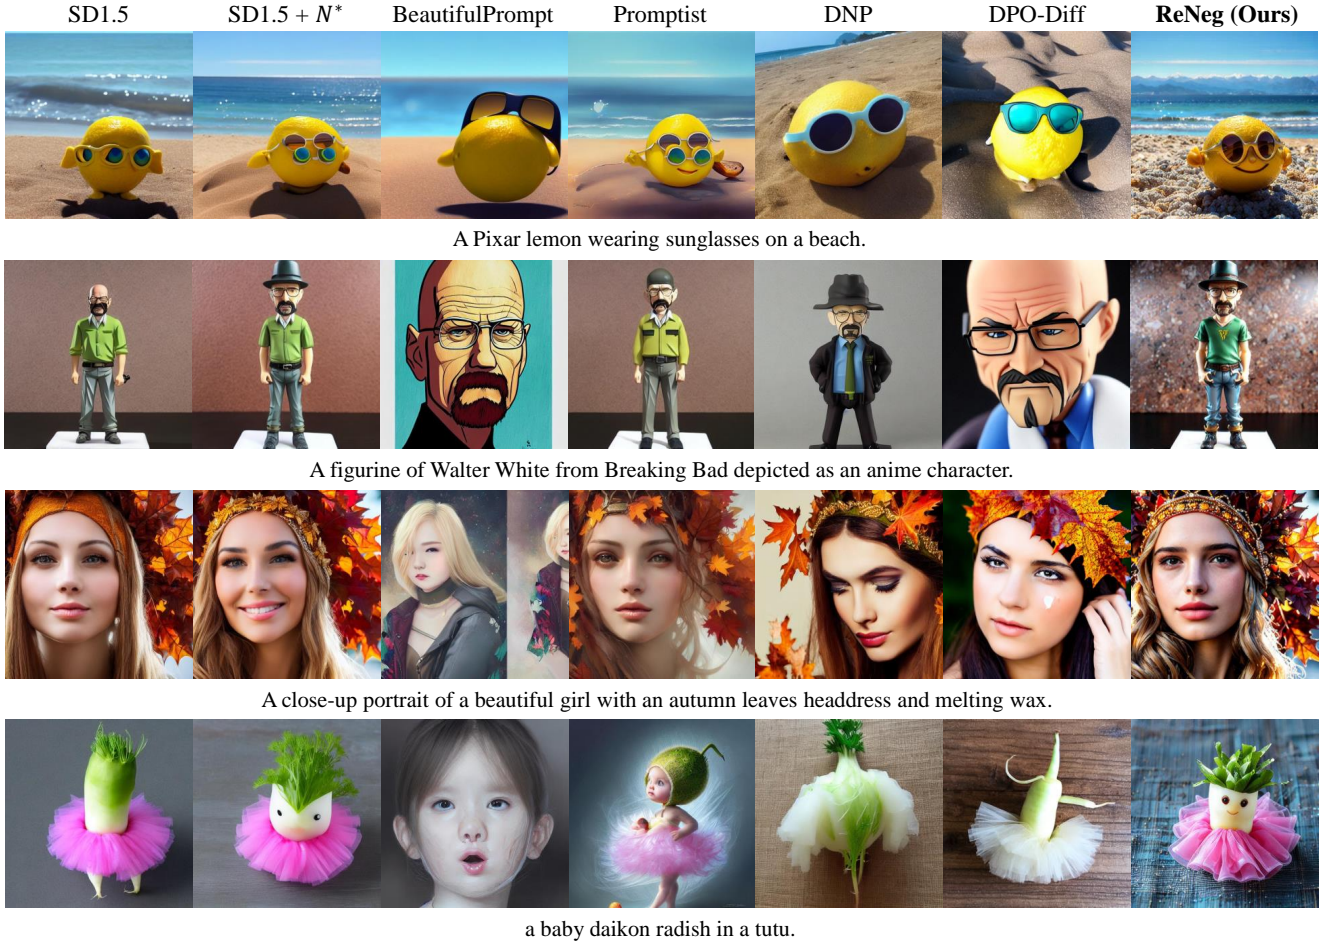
| SD1.5 | SD1.5 + $N^*$ | BeautifulPrompt | Promptist | DNP | DPO-Diff | **ReNeg (Ours)** |
|---|---|---|---|---|---|---|

A Pixar lemon wearing sunglasses on a beach.

A figurine of Walter White from Breaking Bad depicted as an anime character.

A close-up portrait of a beautiful girl with an autumn leaves headdress and melting wax.

a baby daikon radish in a tutu.